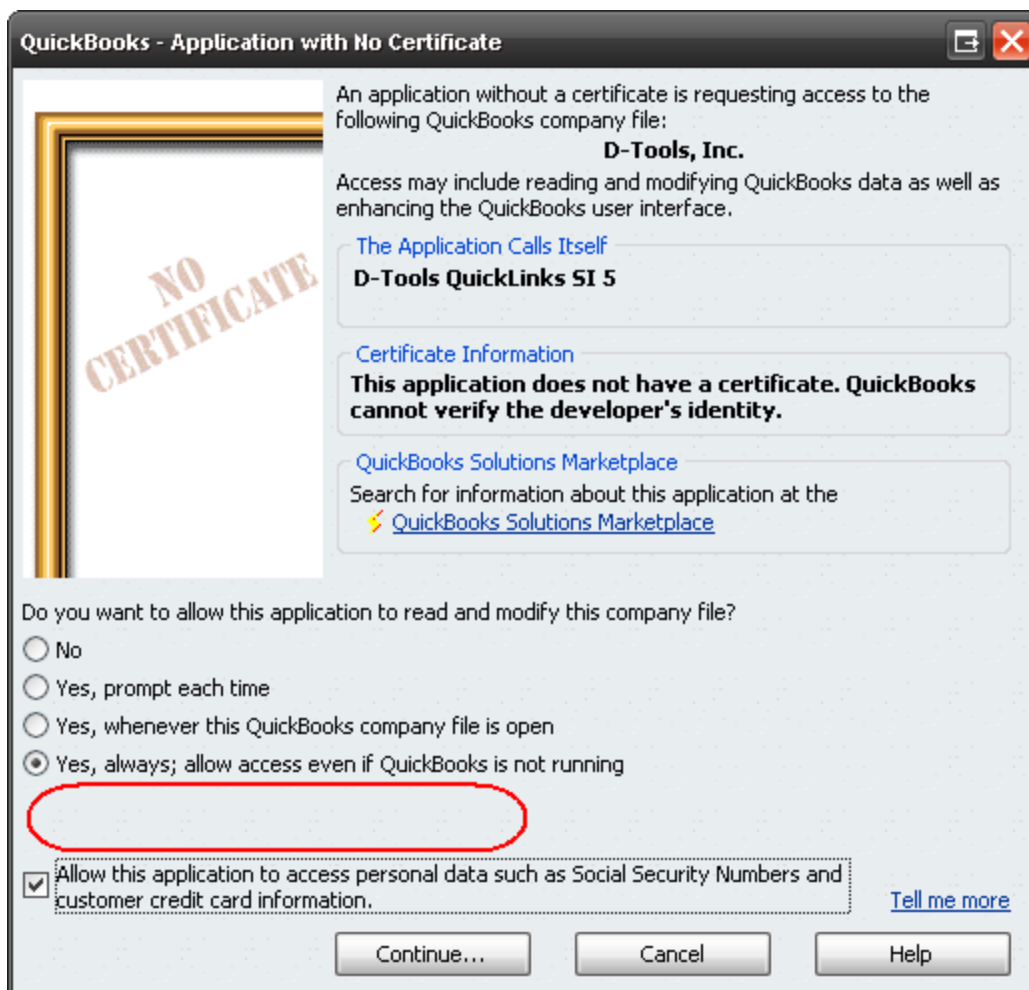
QuickBooks - Application with No Certificate

NO CERTIFICATE

An application without a certificate is requesting access to the following QuickBooks company file:

D-Tools, Inc.

Access may include reading and modifying QuickBooks data as well as enhancing the QuickBooks user interface.

The Application Calls Itself

D-Tools QuickLinks SI 5

Certificate Information

This application does not have a certificate. QuickBooks cannot verify the developer's identity.

QuickBooks Solutions Marketplace

Search for information about this application at the

QuickBooks Solutions Marketplace

Do you want to allow this application to read and modify this company file?

No

Yes, prompt each time

Yes, whenever this QuickBooks company file is open

Yes, always; allow access even if QuickBooks is not running

Allow this application to access personal data such as Social Security Numbers and customer credit card information.

Tell me more

Continue...

Cancel

Help